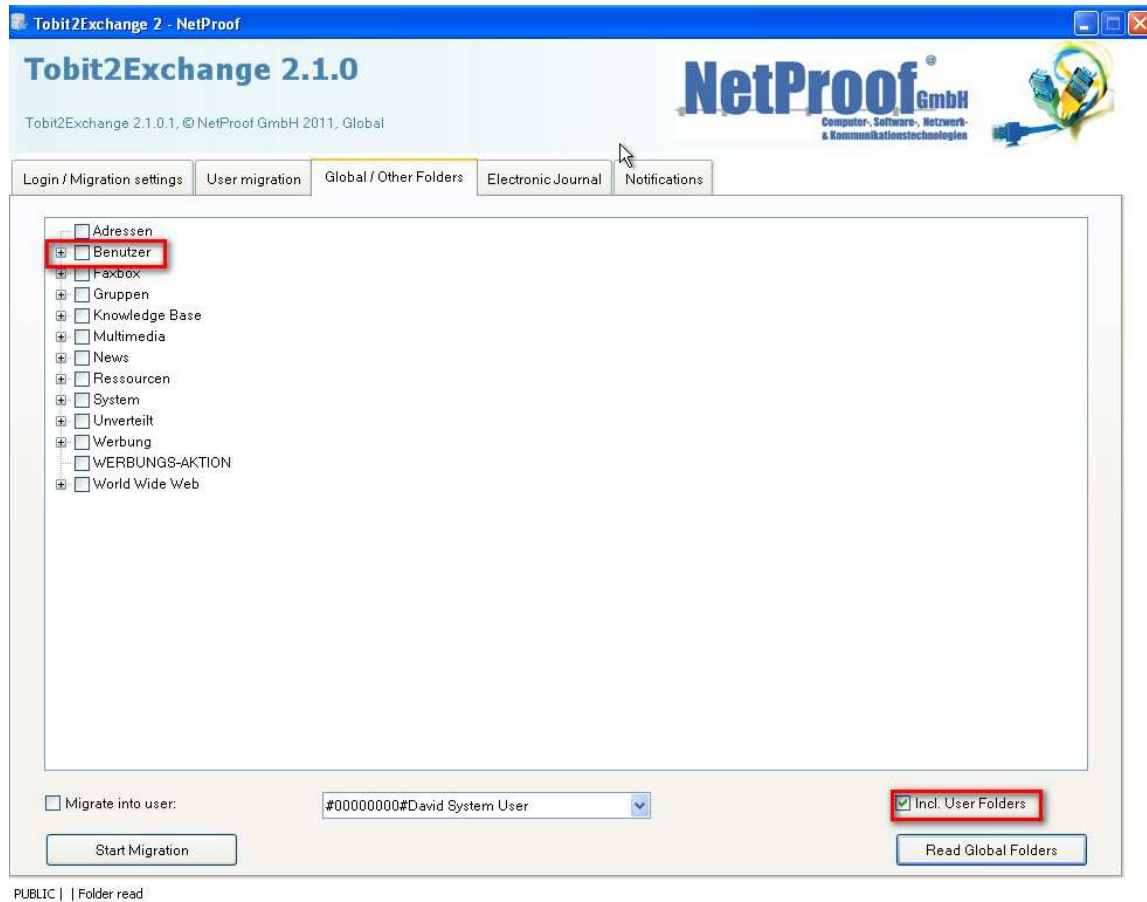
Tobit2Exchange 2 - NetProof

Tobit2Exchange 2.1.0

Tobit2Exchange 2.1.0.1, © NetProof GmbH 2011, Global

NetProof® GmbH
Computer-, Software-, Netzwerk- & Kommunikationstechnologien

Login / Migration settings | User migration | Global / Other Folders | Electronic Journal | Notifications

Adressen
Benutzer
Faxbox
Gruppen
Knowledge Base
Multimedia
News
Ressourcen
System
Unverteilt
Werbung
WERBUNGS-AKTION
World Wide Web

Migrate into user:
#00000000#David System User
Incl. User Folders

Start Migration
Read Global Folders

PUBLIC | | Folder read